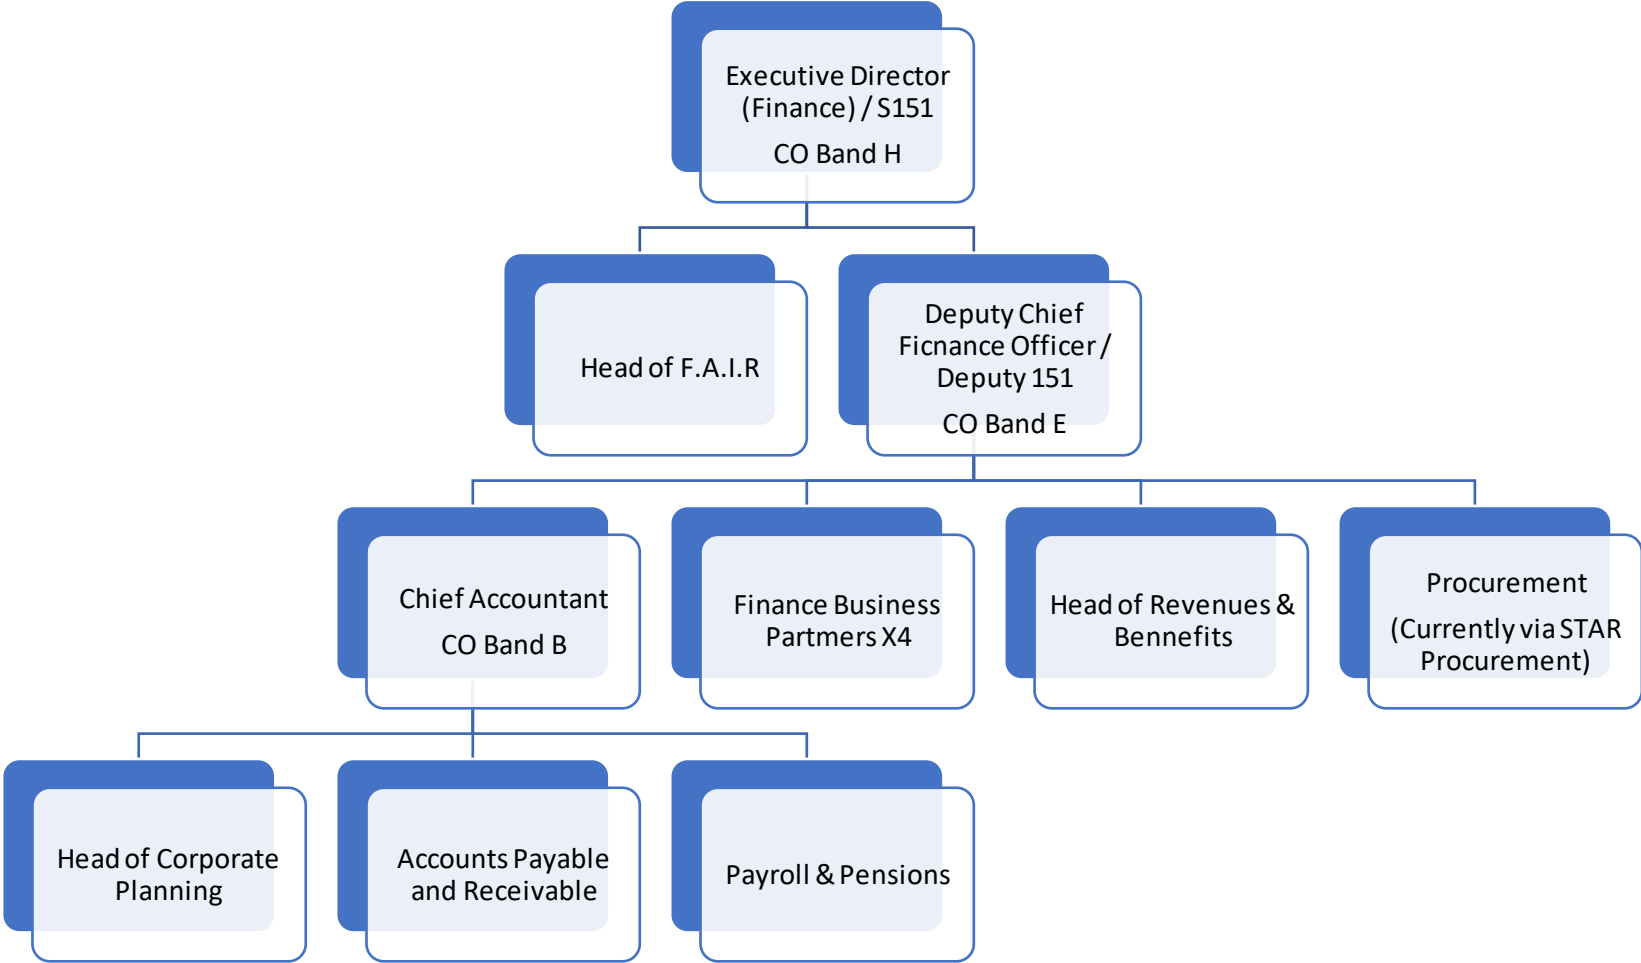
Executive Director (Finance) / S151

CO Band H

Head of F.A.I.R

Deputy Chief Ficnance Officer / Deputy 151

CO Band E

Chief Accountant

CO Band B

Finance Business Partmers X4

Head of Revenues & Bennefits

Procurement

(Currently via STAR Procurement)

Head of Corporate Planning

Accounts Payable and Receivable

Payroll & Pensions